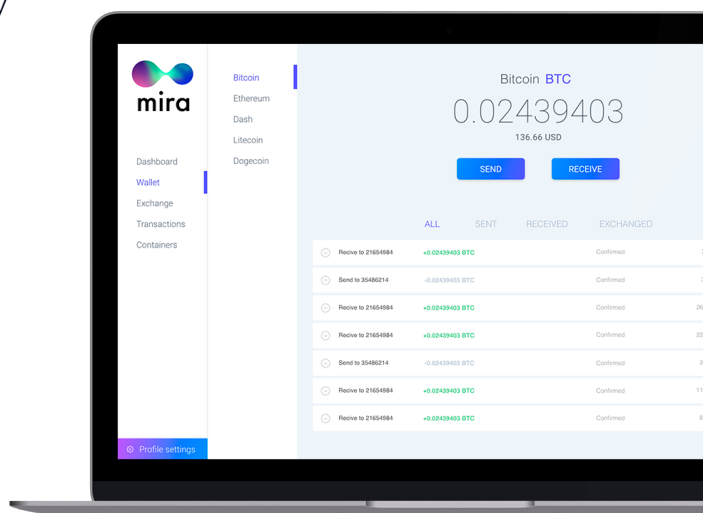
mira

Dashboard
Wallet
Exchange
Transactions
Containers

Profile settings

Bitcoin
Ethereum
Dash
Litecoin
Dogecoin

Bitcoin BTC
0.02439403
136.66 USD

SEND
RECEIVE

ALL SENT RECEIVED EXCHANGED

Recive to 21654984 +0.02439403 BTC Confirmed
Send to 35486214 -0.02439403 BTC Confirmed
Recive to 21654984 +0.02439403 BTC Confirmed
Recive to 21654984 +0.02439403 BTC Confirmed
Send to 35486214 -0.02439403 BTC Confirmed
Recive to 21654984 +0.02439403 BTC Confirmed
Recive to 21654984 +0.02439403 BTC Confirmed